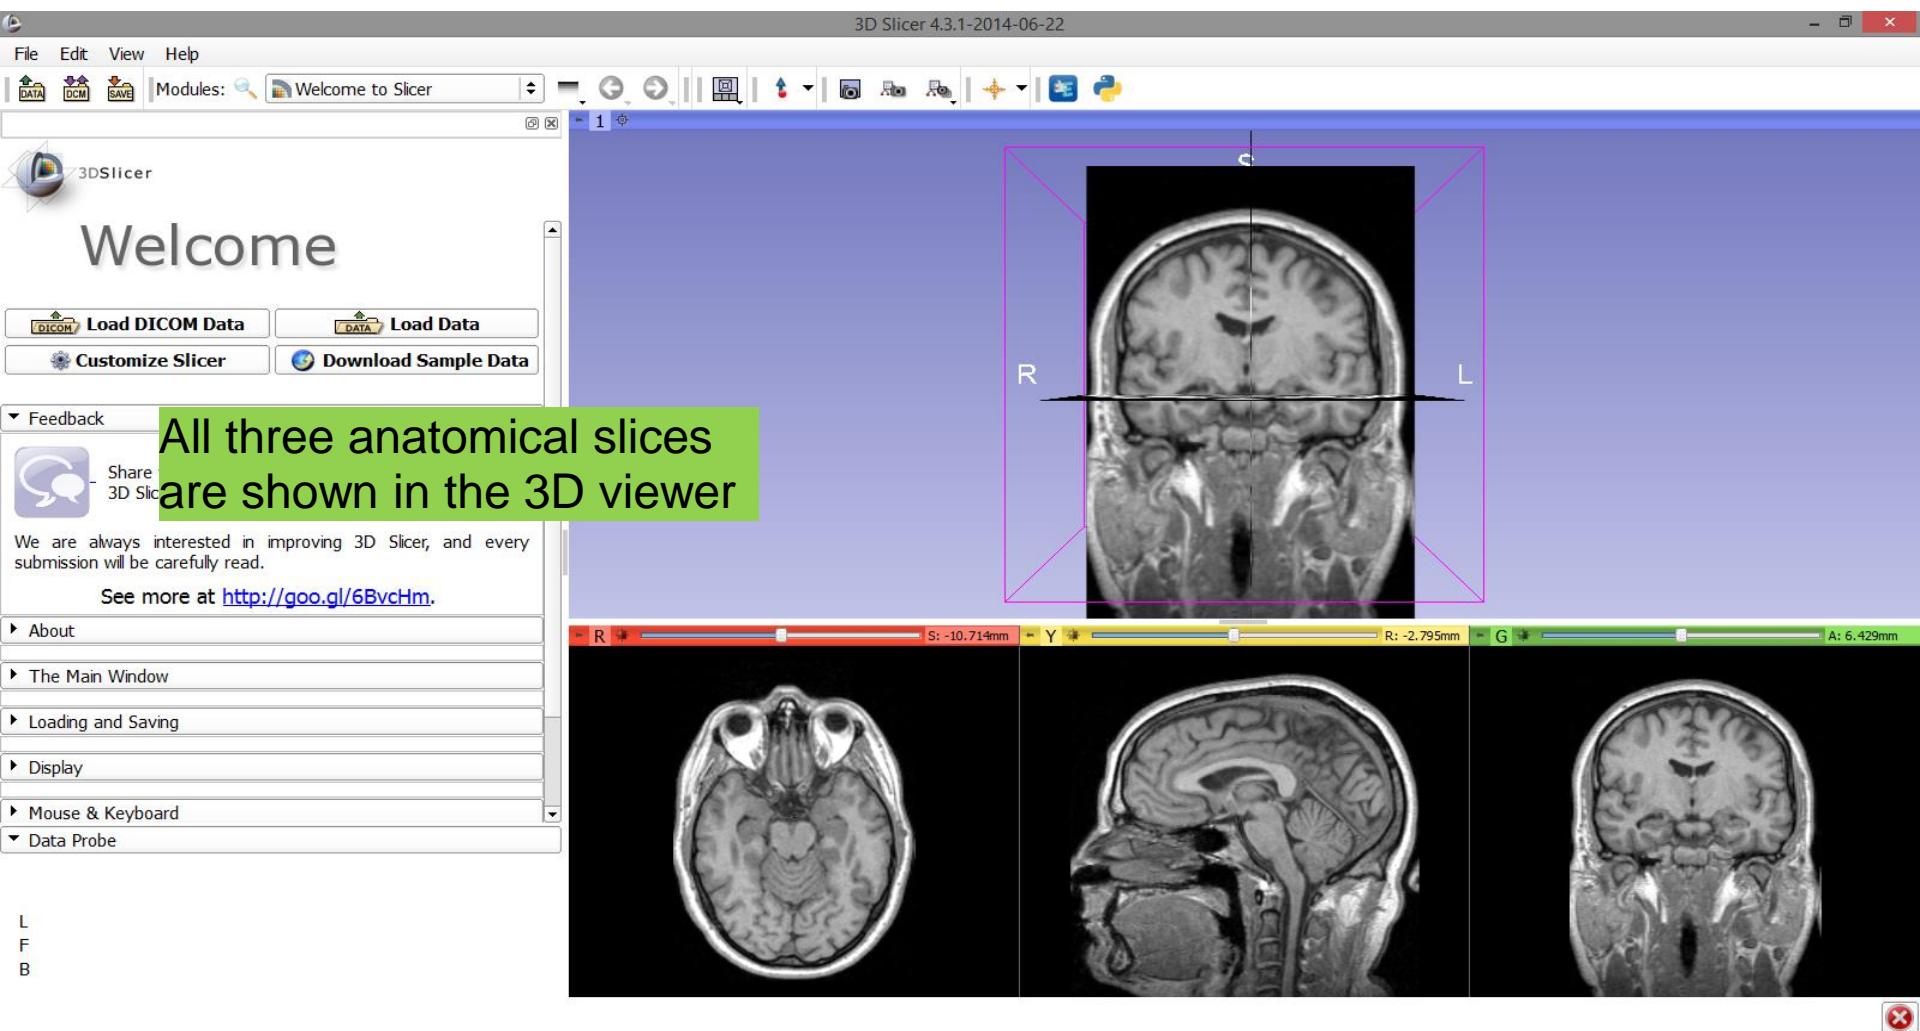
3D Slicer 4.3.1-2014-06-22

File Edit View Help

DATA DCM SAVE Modules: Welcome to Slicer

1

3DSlicer

Welcome

Load DICOM Data
Load Data
Customize Slicer
Download Sample Data

Feedback

Share
3D Slic

All three anatomical slices are shown in the 3D viewer

We are always interested in improving 3D Slicer, and every submission will be carefully read.

See more at http://goo.gl/6BvcHm.

About
The Main Window
Loading and Saving
Display
Mouse & Keyboard
Data Probe

L
F
B

S
R
L

R S: -10.714mm
Y R: -2.795mm
G A: 6.429mm